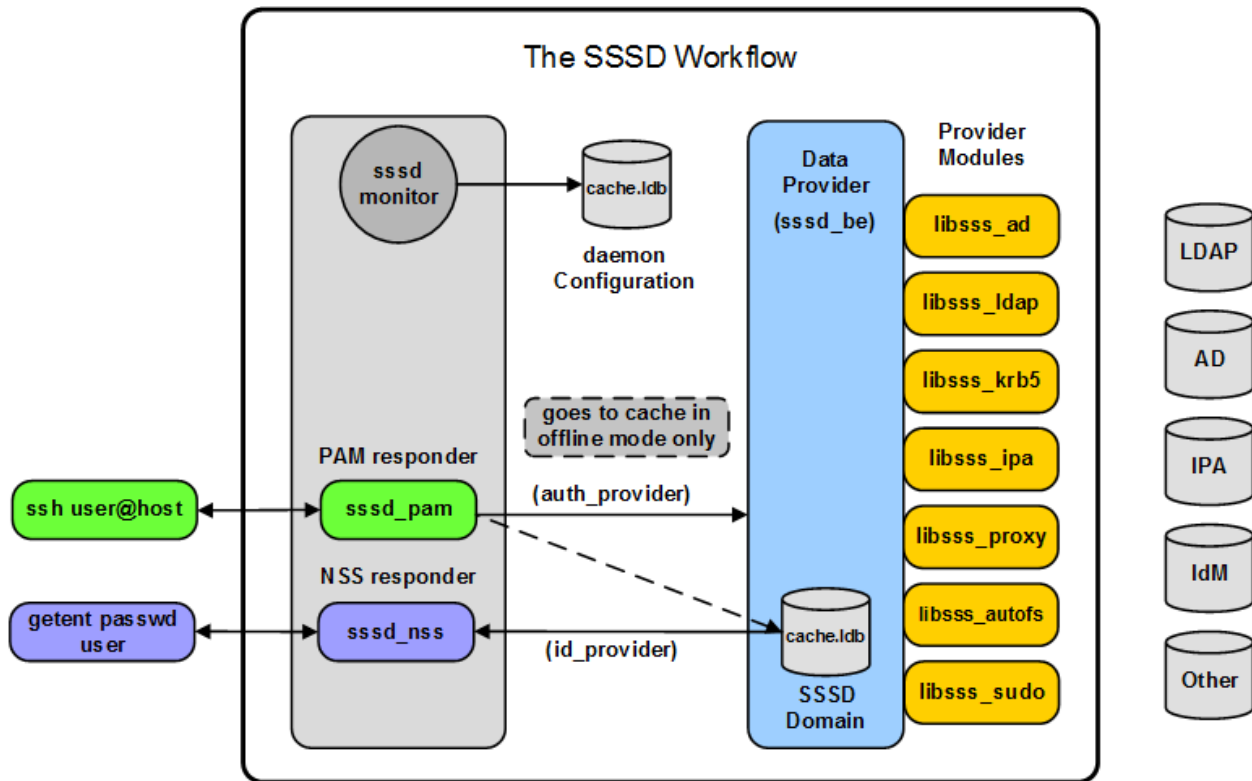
The SSSD Workflow

sssd monitor

cache.ldb

daemon Configuration

Data Provider

(sssd_be)

Provider Modules

libsss_ad

libsss_ldap

libsss_krb5

libsss_ipa

libsss_proxy

libsss_autofs

libsss_sudo

LDAP

AD

IPA

IdM

Other

goes to cache in offline mode only

PAM responder

ssh user@host

sssd_pam

(auth_provider)

NSS responder

getent passwd user

sssd_nss

(id_provider)

cache.ldb

SSSD Domain